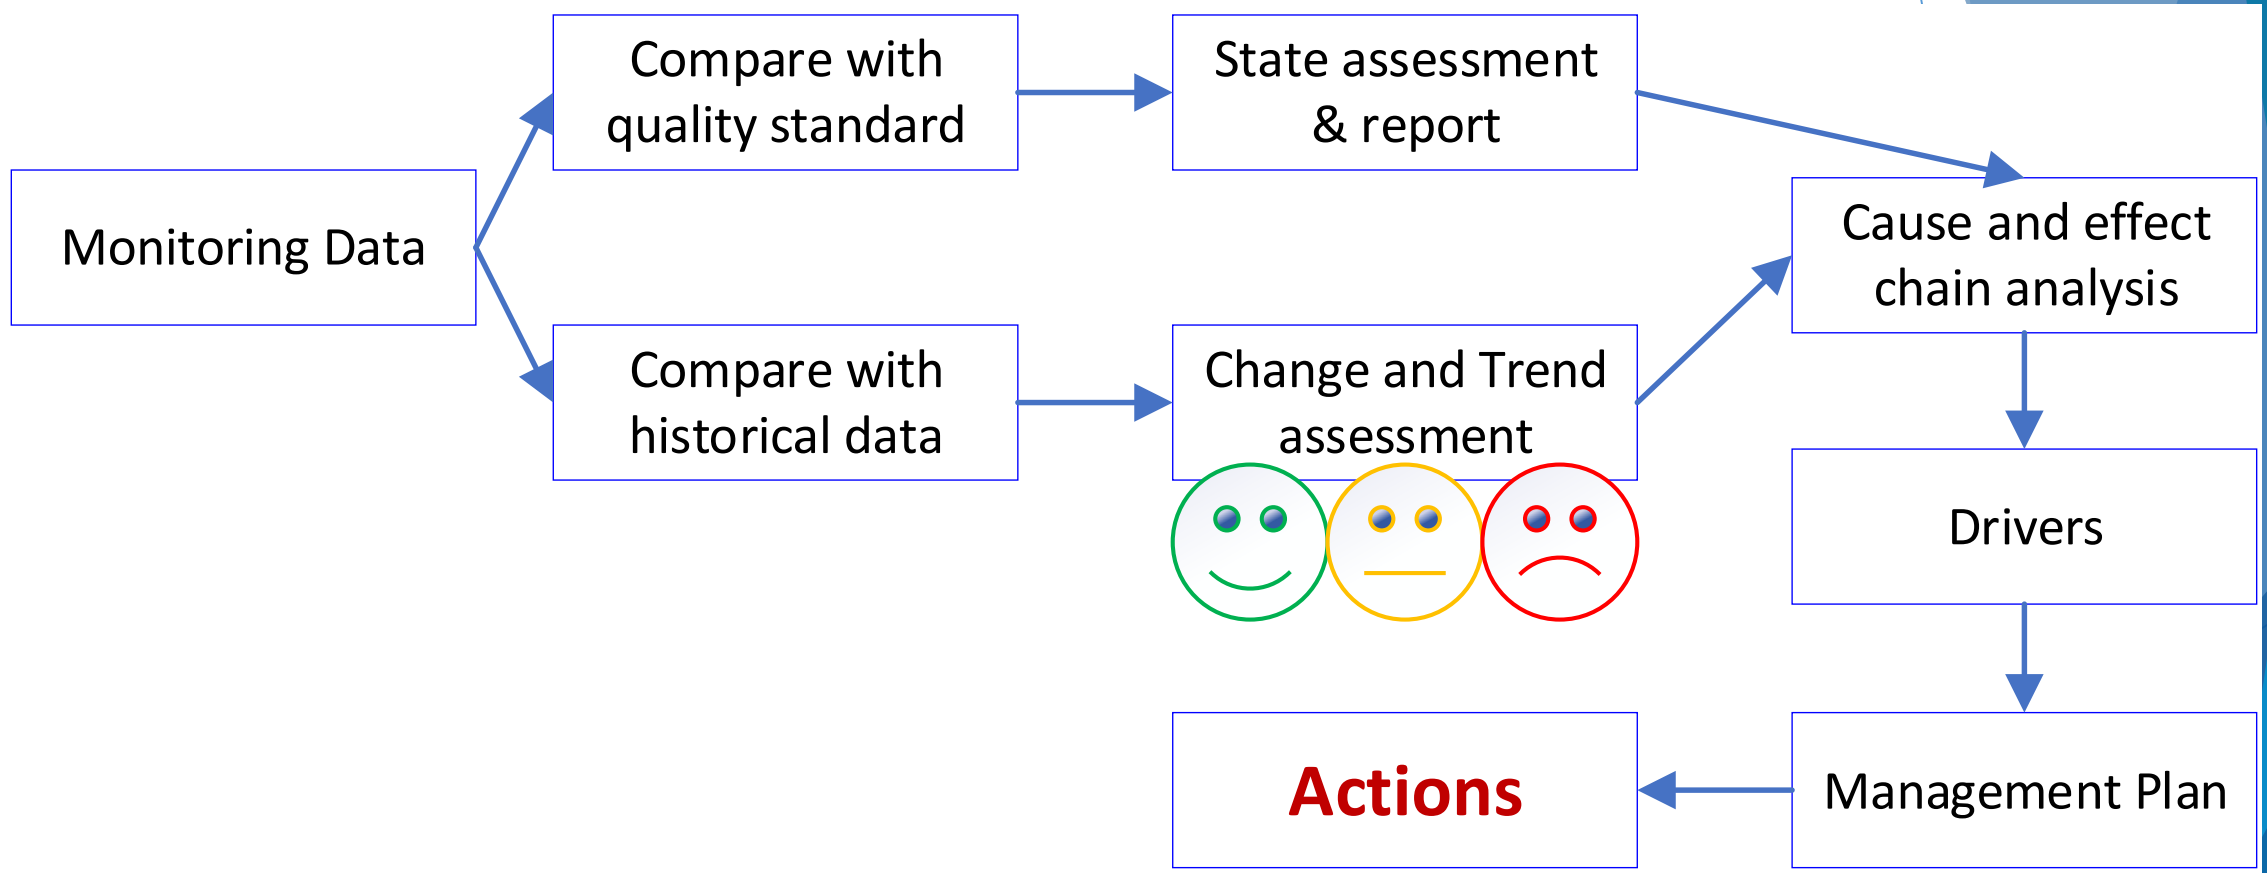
Monitoring Data

Compare with quality standard

Compare with historical data

State assessment & report

Change and Trend assessment

Cause and effect chain analysis

Drivers

Management Plan

Actions